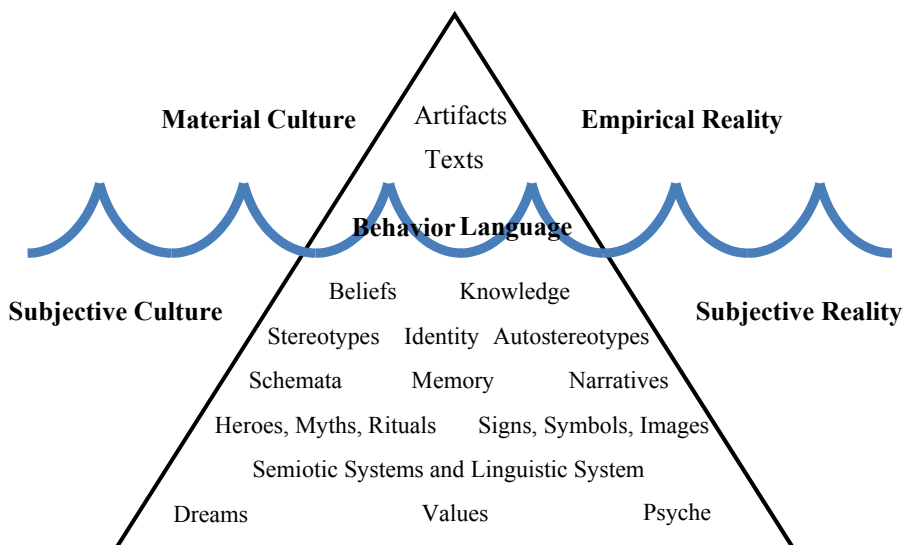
Material Culture

Artifacts

Empirical Reality

Texts

Behavior Language

Subjective Culture

Beliefs Knowledge

Subjective Reality

Stereotypes Identity Autostereotypes

Schemata Memory Narratives

Heroes, Myths, Rituals Signs, Symbols, Images

Semiotic Systems and Linguistic System

Dreams Values Psyche